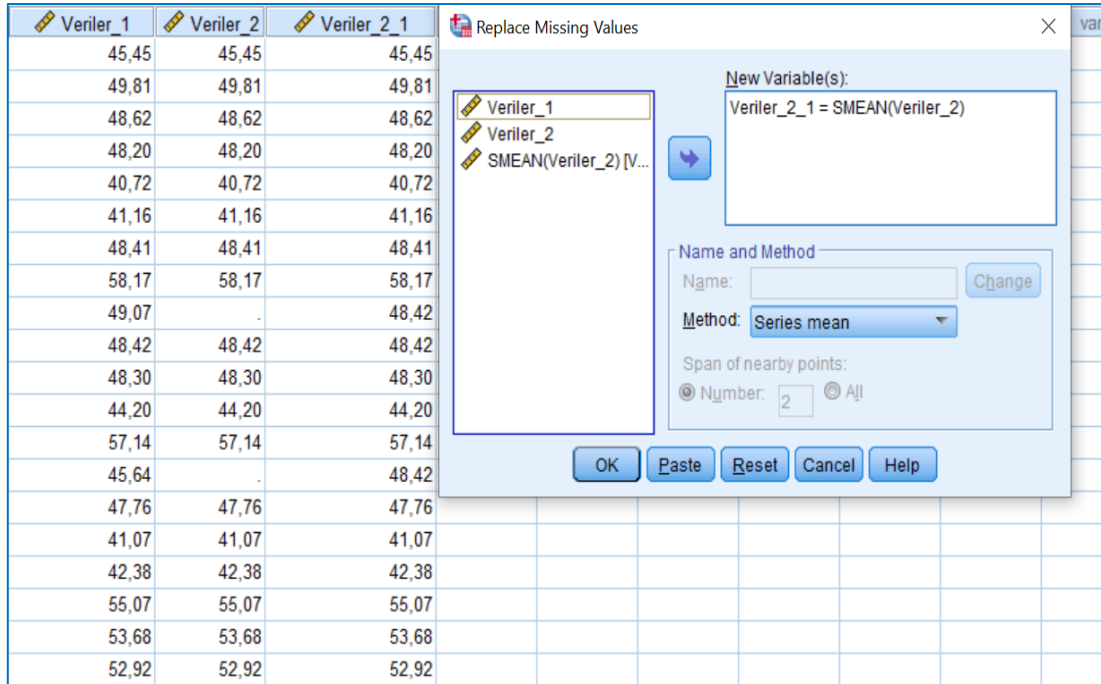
| Veriler_1 | Veriler_2 | Veriler_2_1 |
|---|---|---|
| 45,45 | 45,45 | 45,45 |
| 49,81 | 49,81 | 49,81 |
| 48,62 | 48,62 | 48,62 |
| 48,20 | 48,20 | 48,20 |
| 40,72 | 40,72 | 40,72 |
| 41,16 | 41,16 | 41,16 |
| 48,41 | 48,41 | 48,41 |
| 58,17 | 58,17 | 58,17 |
| 49,07 | . | 48,42 |
| 48,42 | 48,42 | 48,42 |
| 48,30 | 48,30 | 48,30 |
| 44,20 | 44,20 | 44,20 |
| 57,14 | 57,14 | 57,14 |
| 45,64 | . | 48,42 |
| 47,76 | 47,76 | 47,76 |
| 41,07 | 41,07 | 41,07 |
| 42,38 | 42,38 | 42,38 |
| 55,07 | 55,07 | 55,07 |
| 53,68 | 53,68 | 53,68 |
| 52,92 | 52,92 | 52,92 |

var

Replace Missing Values

Veriler_1
Veriler_2
SMEAN(Veriler_2) [V...

New Variable(s):
Veriler_2_1 = SMEAN(Veriler_2)

Name and Method
Name:
Change
Method: Series mean
Span of nearby points:
Number: 2
All

OK
Paste
Reset
Cancel
Help